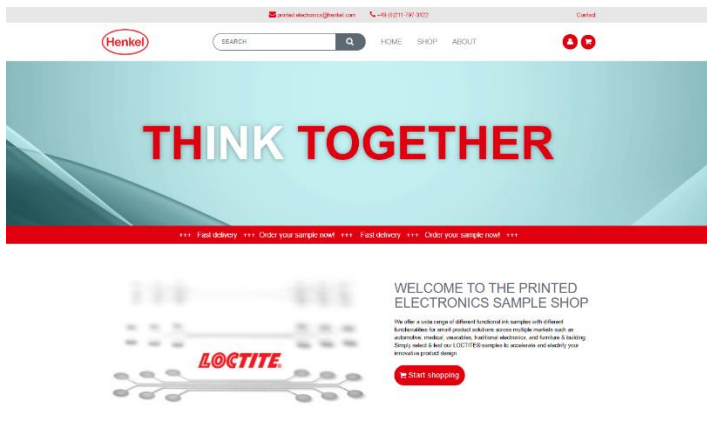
printed.electronics@henkel.com +49 (0)211-797-3122 Contact

Henkel

SEARCH

HOME SHOP ABOUT

THINK TOGETHER

+++ Fast delivery +++ Order your sample now! +++ Fast delivery +++ Order your sample now! +++

LOCTITE

WELCOME TO THE PRINTED ELECTRONICS SAMPLE SHOP

We offer a wide range of different functional ink samples with different functionalities for smart product solutions across multiple markets such as automotive, medical, wearables, traditional electronics, and furniture & building. Simply select & test our LOCTITE® samples to accelerate and electrify your innovative product design.

Start shopping